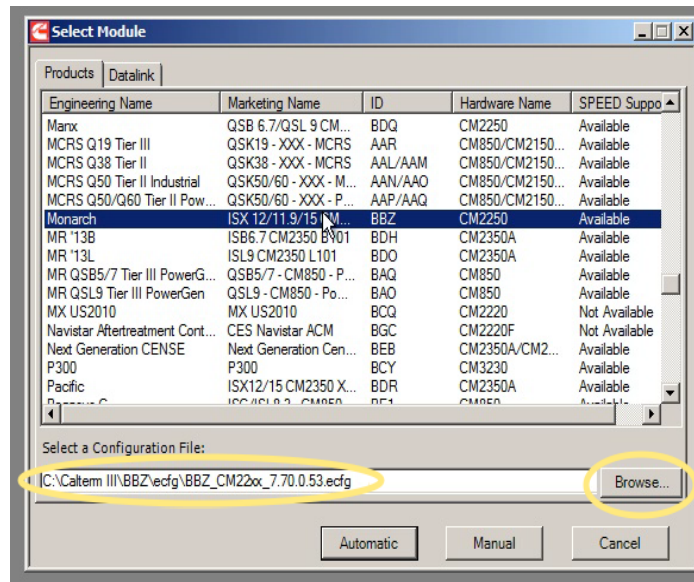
Select Module

Products | Datalink

| Engineering Name | Marketing Name | ID | Hardware Name | SPEED Suppo |
|---|---|---|---|---|
| Manx | QSB 6.7/QSL 9 CM... | BDQ | CM2250 | Available |
| MCRS Q19 Tier III | QSK19 - XXX - MCRS | AAR | CM850/CM2150... | Available |
| MCRS Q38 Tier II | QSK38 - XXX - MCRS | AAL/AAM | CM850/CM2150... | Available |
| MCRS Q50 Tier II Industrial | QSK50/60 - XXX - M... | AAN/AAO | CM850/CM2150... | Available |
| MCRS Q50/Q60 Tier II Pow... | QSK50/60 - XXX - P... | AAP/AAQ | CM850/CM2150... | Available |
| Monarch | ISX 12/11.9/15 CM... | BBZ | CM2250 | Available |
| MR '13B | ISB6.7 CM2350 B101 | BDH | CM2350A | Available |
| MR '13L | ISL9 CM2350 L101 | BDO | CM2350A | Available |
| MR QSB5/7 Tier III PowerG... | QSB5/7 - CM850 - P... | BAQ | CM850 | Available |
| MR QSL9 Tier III PowerGen | QSL9 - CM850 - Po... | BAO | CM850 | Available |
| MX US2010 | MX US2010 | BCQ | CM2220 | Not Available |
| Navistar Aftertreatment Cont... | CES Navistar ACM | BGC | CM2220F | Not Available |
| Next Generation CENSE | Next Generation Cen... | BEB | CM2350A/CM2... | Available |
| P300 | P300 | BCY | CM3230 | Available |
| Pacific | ISX12/15 CM2350 X... | BDR | CM2350A | Available |

Select a Configuration File:

C:\Calterm III\BBZ\ecfg\BBZ_CM22xx_7.70.0.53.ecfg

Browse...

Automatic | Manual | Cancel